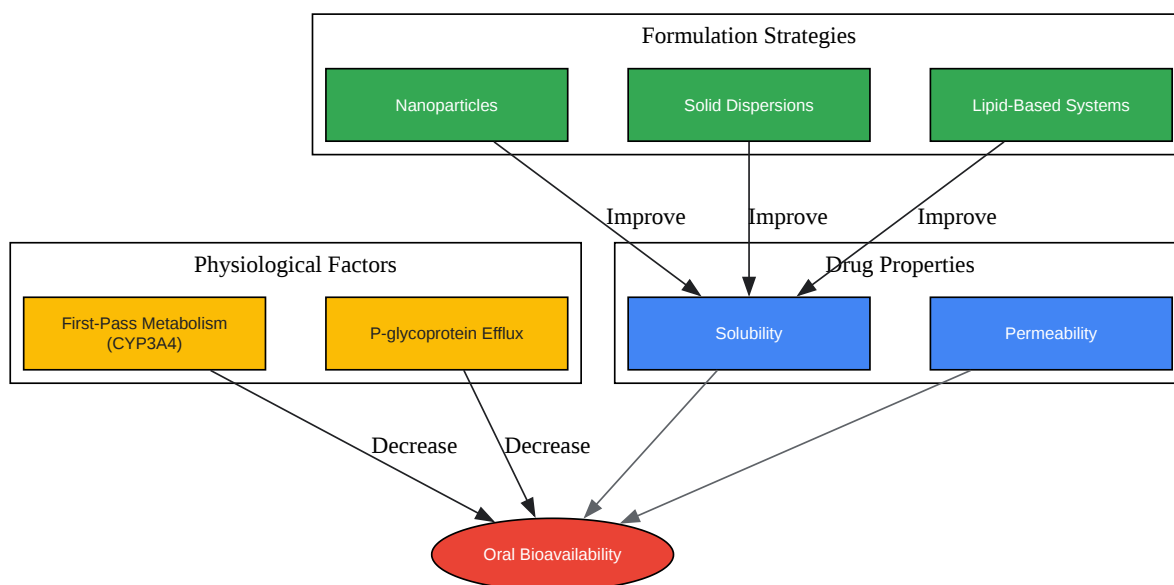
Formulation Strategies

Nanoparticles

Solid Dispersions

Lipid-Based Systems

Improve

Improve

Improve

Physiological Factors

First-Pass Metabolism (CYP3A4)

P-glycoprotein Efflux

Drug Properties

Solubility

Permeability

Decrease

Decrease

Oral Bioavailability